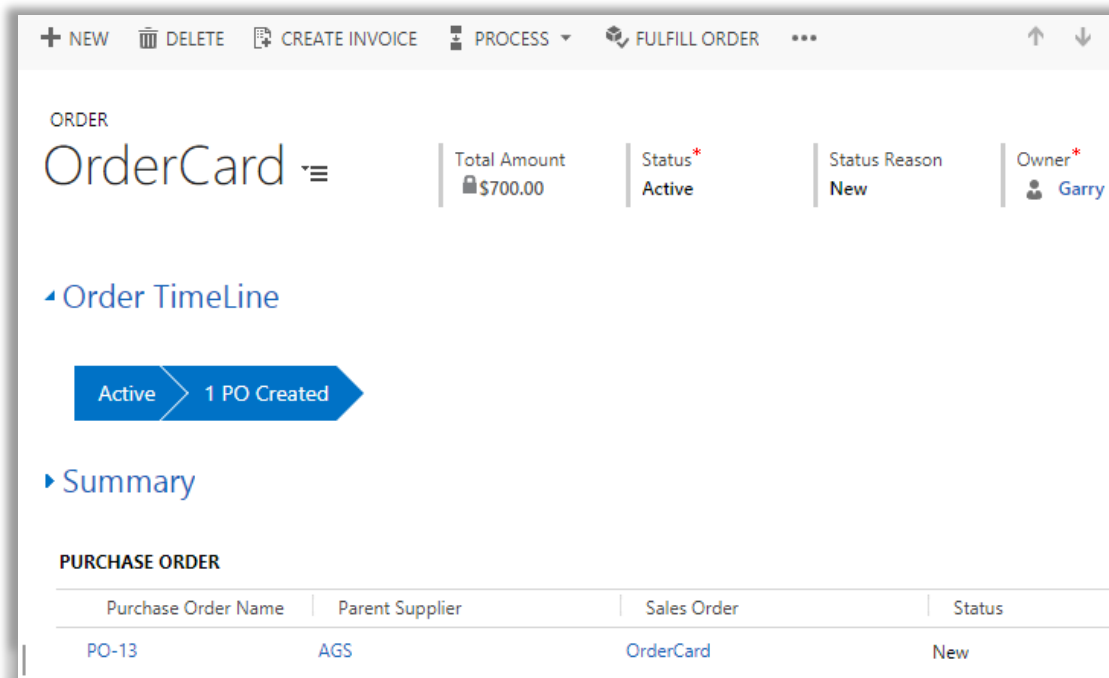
+ NEW   DELETE   CREATE INVOICE   PROCESS   FULFILL ORDER   •••

ORDER
OrderCard

Total Amount
$700.00

Status*
Active

Status Reason
New

Owner*
Garry

Order TimeLine

Active   1 PO Created

Summary

PURCHASE ORDER

| Purchase Order Name | Parent Supplier | Sales Order | Status |
|---|---|---|---|
| PO-13 | AGS | OrderCard | New |